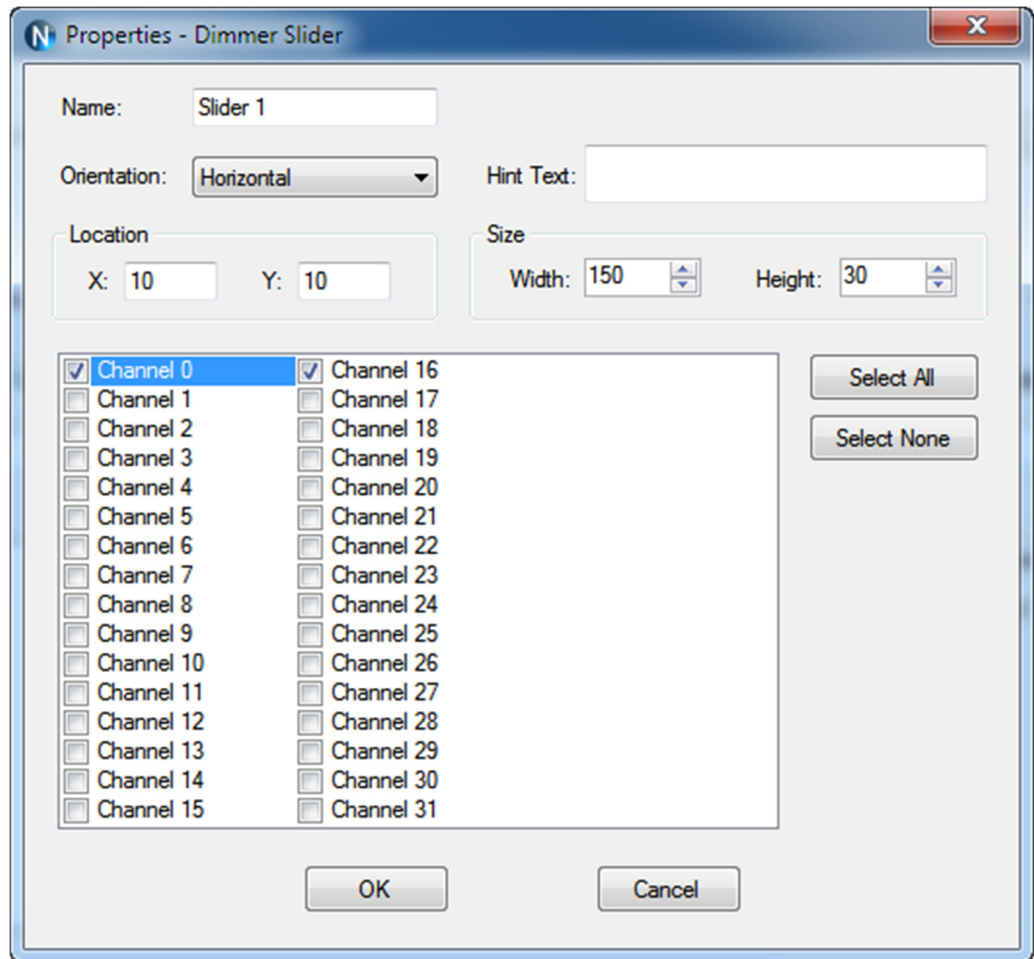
Properties - Dimmer Slider

Name: Slider 1

Orientation: Horizontal

Hint Text:

Location
X: 10 Y: 10

Size
Width: 150 Height: 30

Channel 0
Channel 1
Channel 2
Channel 3
Channel 4
Channel 5
Channel 6
Channel 7
Channel 8
Channel 9
Channel 10
Channel 11
Channel 12
Channel 13
Channel 14
Channel 15

Channel 16
Channel 17
Channel 18
Channel 19
Channel 20
Channel 21
Channel 22
Channel 23
Channel 24
Channel 25
Channel 26
Channel 27
Channel 28
Channel 29
Channel 30
Channel 31

Select All
Select None

OK
Cancel